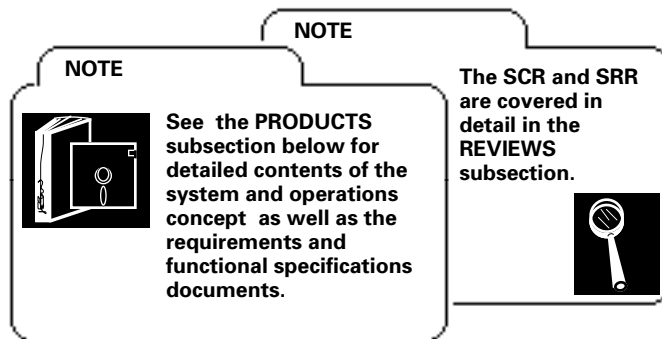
NOTE

See the PRODUCTS subsection below for detailed contents of the system and operations concept as well as the requirements and functional specifications documents.

NOTE

The SCR and SRR are covered in detail in the REVIEWS subsection.